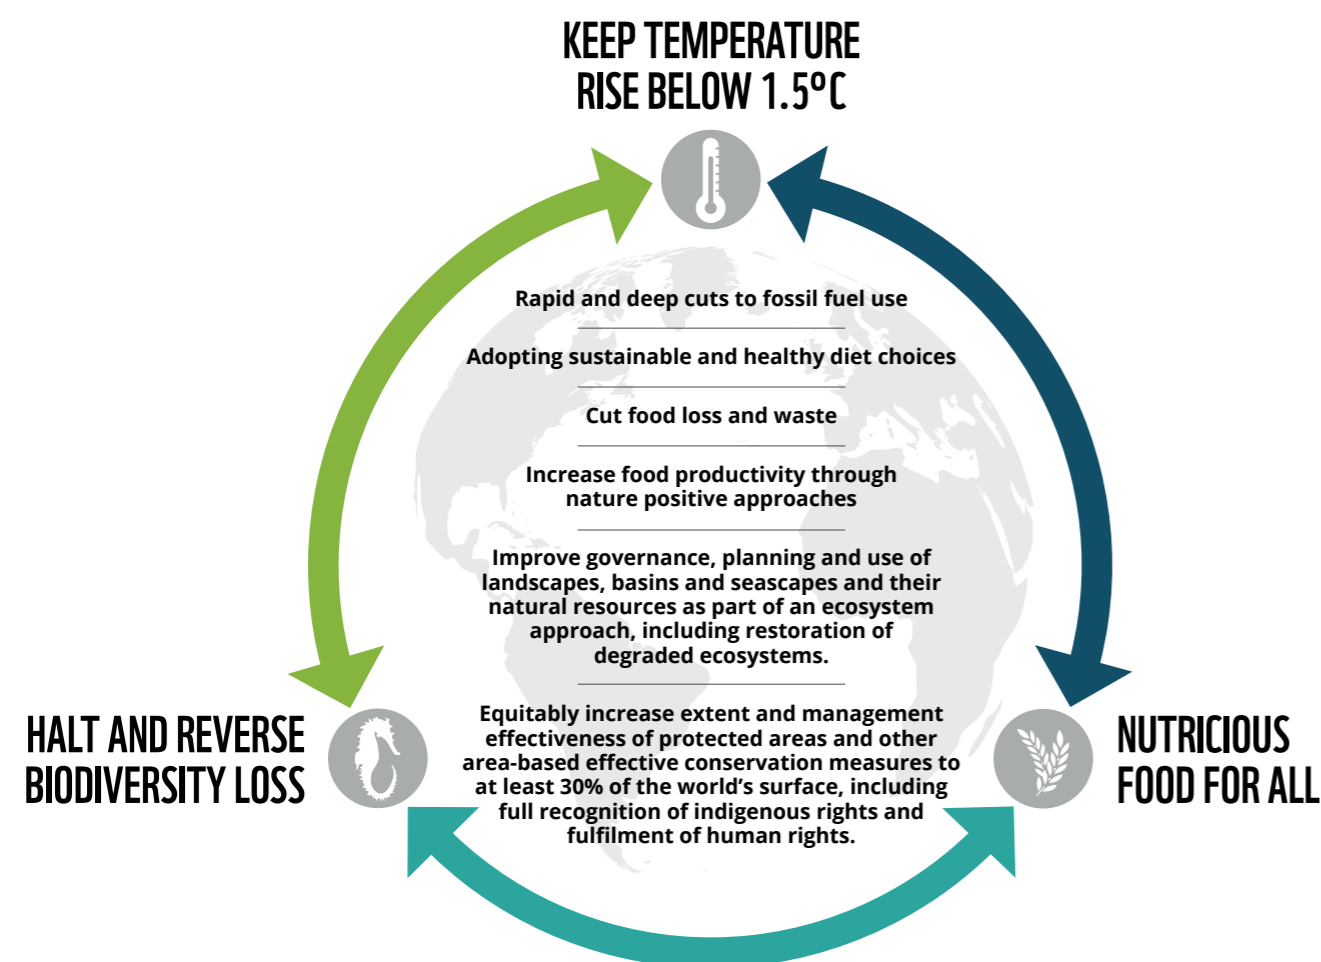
KEEP TEMPERATURE RISE BELOW 1.5°C

Rapid and deep cuts to fossil fuel use

Adopting sustainable and healthy diet choices

Cut food loss and waste

Increase food productivity through nature positive approaches

Improve governance, planning and use of landscapes, basins and seascapes and their natural resources as part of an ecosystem approach, including restoration of degraded ecosystems.

Equitably increase extent and management effectiveness of protected areas and other area-based effective conservation measures to at least 30% of the world's surface, including full recognition of indigenous rights and fulfilment of human rights.

HALT AND REVERSE BIODIVERSITY LOSS

NUTRICIOUS FOOD FOR ALL